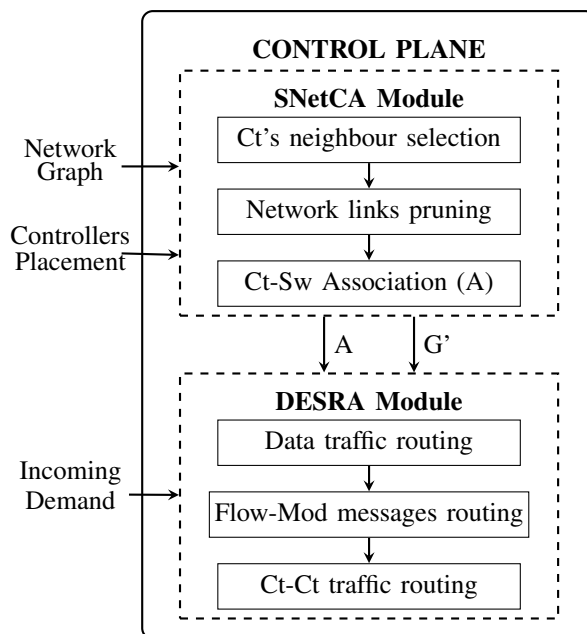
CONTROL PLANE

SNetCA Module

Ct's neighbour selection

Network links pruning

Ct-Sw Association (A)

Network Graph

Controllers Placement

A

G'

DESRA Module

Data traffic routing

Flow-Mod messages routing

Ct-Ct traffic routing

Incoming Demand